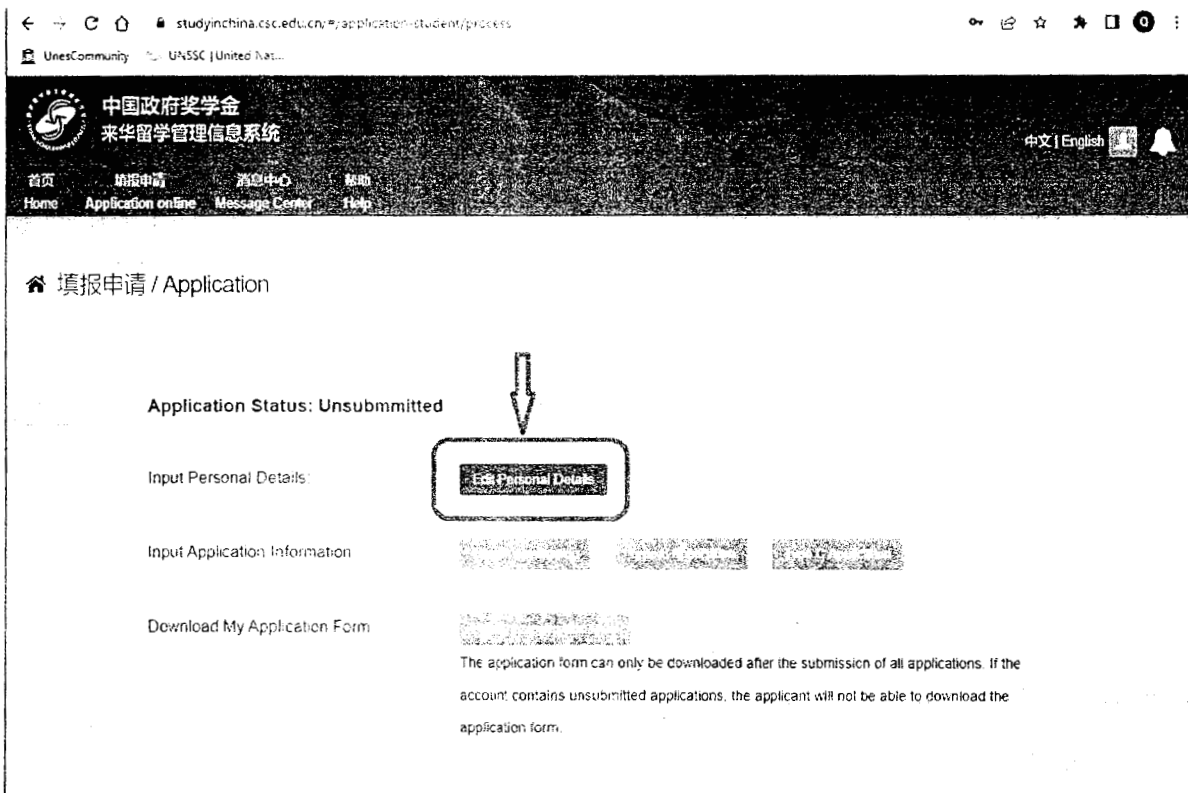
studyinchina.csc.edu.cn/#/application-student/process

UnesCommunity UNSSC | United Nat...

中国政府奖学金
来华留学管理信息系统

中文 | English

首页 Home
填报申请 Application online
消息中心 Message Center
帮助 Help

填报申请 / Application

Application Status: Unsubmmitted

Input Personal Details: Edit Personal Details

Input Application Information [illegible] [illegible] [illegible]

Download My Application Form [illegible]

The application form can only be downloaded after the submission of all applications. If the account contains unsubmitted applications, the applicant will not be able to download the application form.